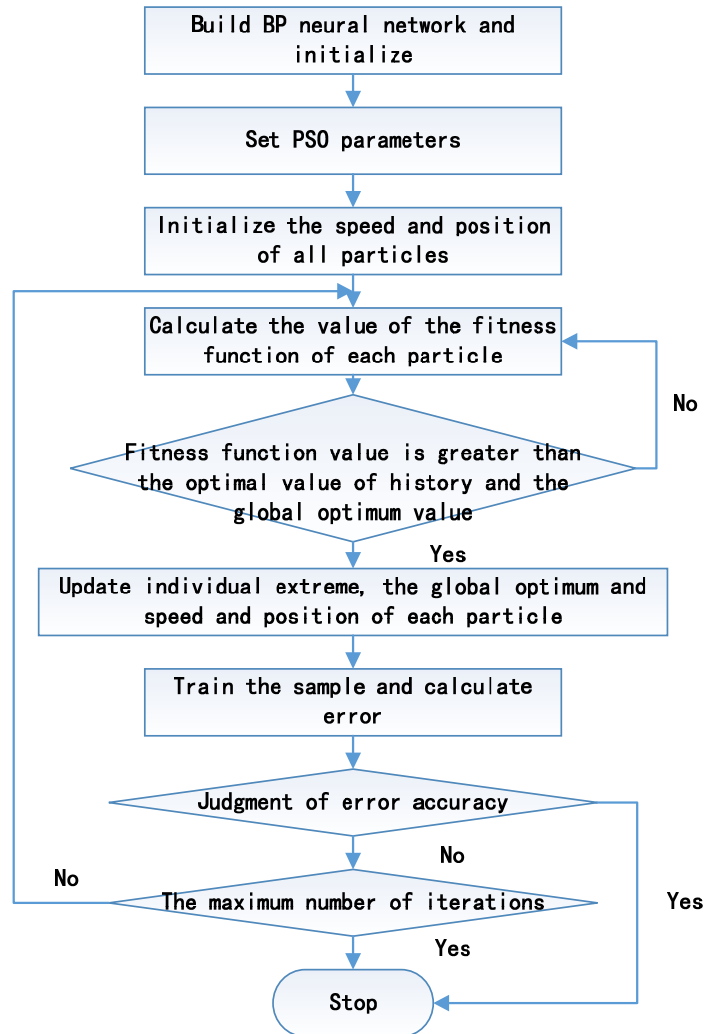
Build BP neural network and initialize

Set PSO parameters

Initialize the speed and position of all particles

Calculate the value of the fitness function of each particle

No

Fitness function value is greater than the optimal value of history and the global optimum value

Yes

Update individual extreme, the global optimum and speed and position of each particle

Train the sample and calculate error

Judgment of error accuracy

No

No

The maximum number of iterations

Yes

Yes

Stop